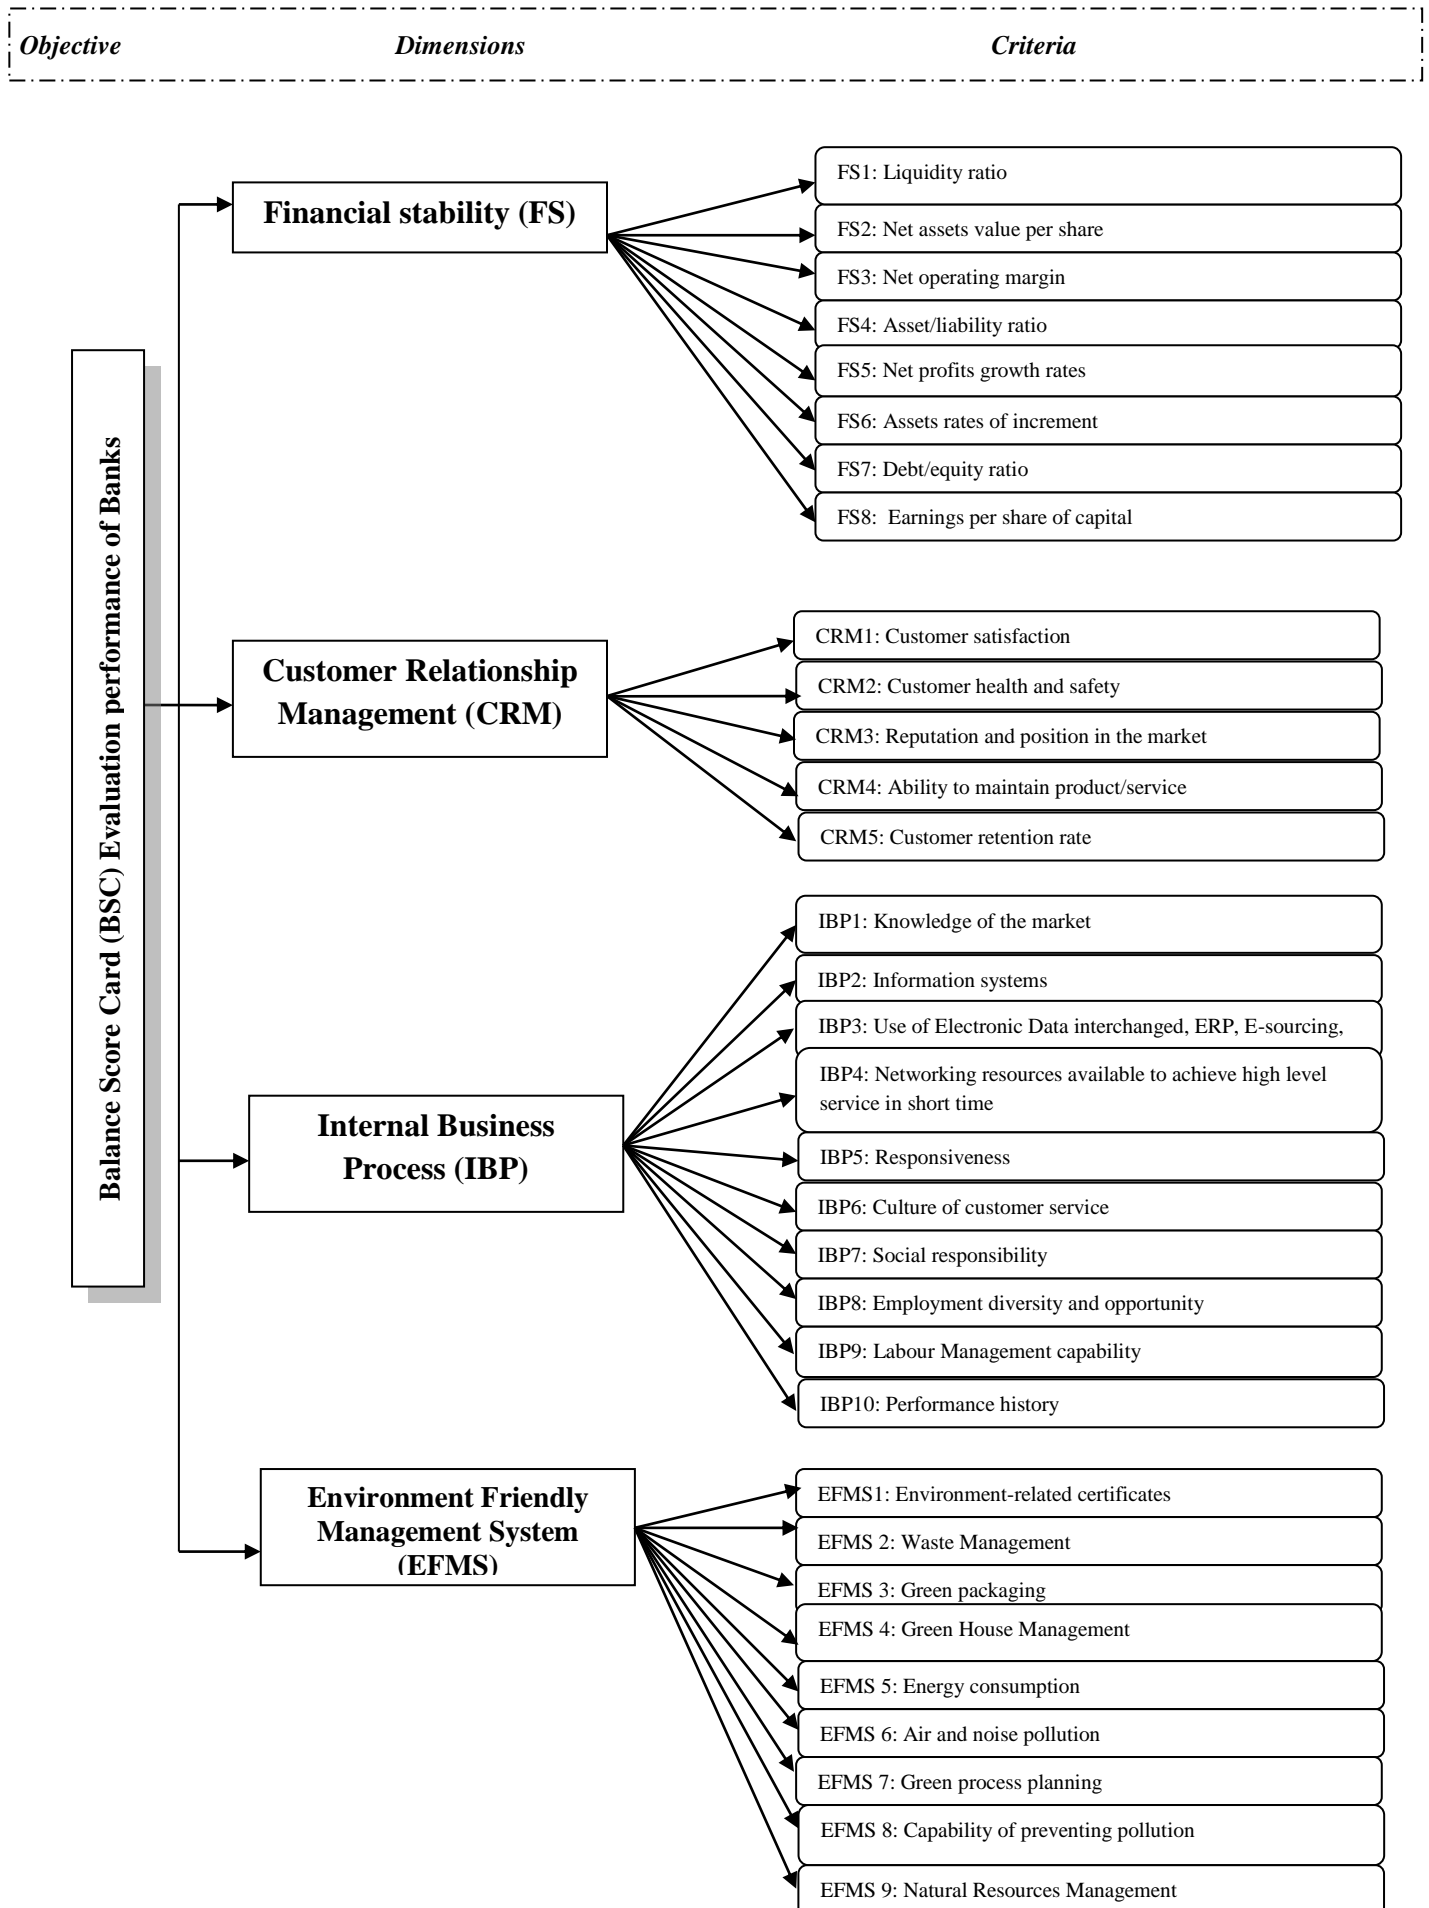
Objective

Dimensions

Criteria

Balance Score Card (BSC) Evaluation performance of Banks

Financial stability (FS)

FS1: Liquidity ratio

FS2: Net assets value per share

FS3: Net operating margin

FS4: Asset/liability ratio

FS5: Net profits growth rates

FS6: Assets rates of increment

FS7: Debt/equity ratio

FS8: Earnings per share of capital

Customer Relationship Management (CRM)

CRM1: Customer satisfaction

CRM2: Customer health and safety

CRM3: Reputation and position in the market

CRM4: Ability to maintain product/service

CRM5: Customer retention rate

Internal Business Process (IBP)

IBP1: Knowledge of the market

IBP2: Information systems

IBP3: Use of Electronic Data interchanged, ERP, E-sourcing,

IBP4: Networking resources available to achieve high level service in short time

IBP5: Responsiveness

IBP6: Culture of customer service

IBP7: Social responsibility

IBP8: Employment diversity and opportunity

IBP9: Labour Management capability

IBP10: Performance history

Environment Friendly Management System (EFMS)

EFMS1: Environment-related certificates

EFMS 2: Waste Management

EFMS 3: Green packaging

EFMS 4: Green House Management

EFMS 5: Energy consumption

EFMS 6: Air and noise pollution

EFMS 7: Green process planning

EFMS 8: Capability of preventing pollution

EFMS 9: Natural Resources Management